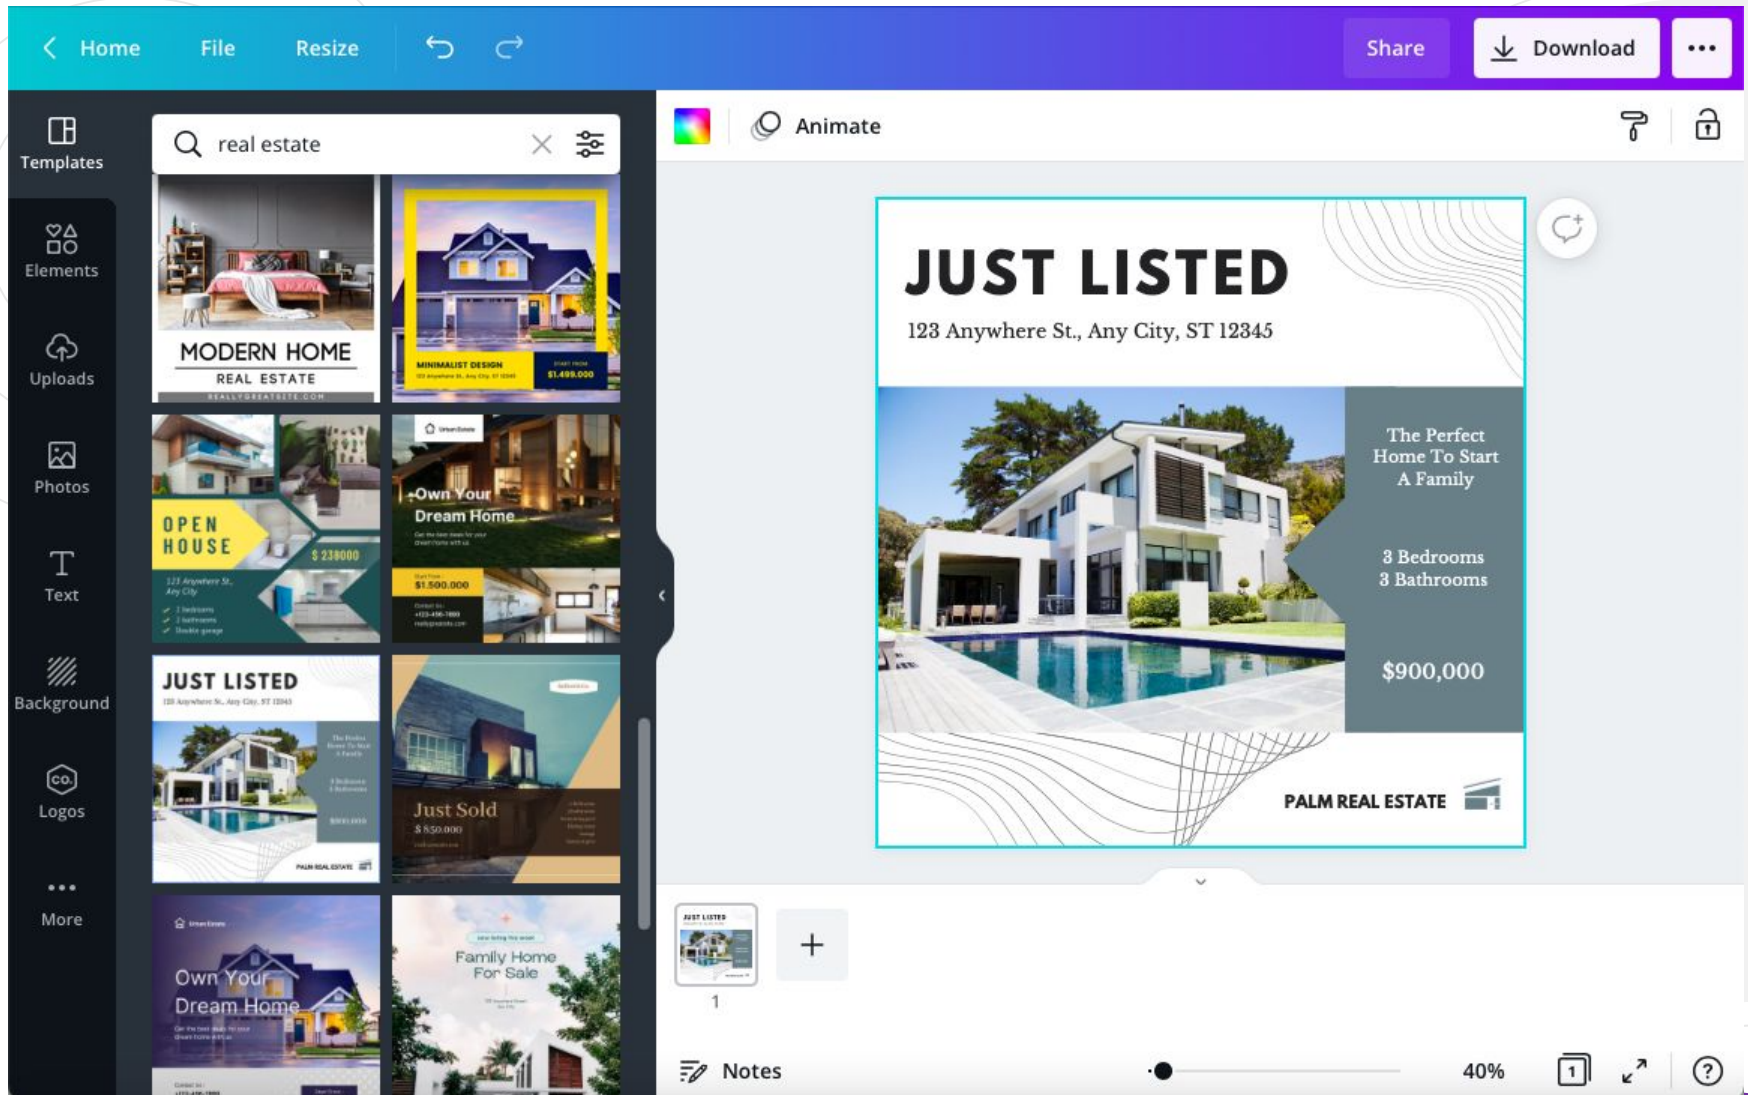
Home File Resize Share Download •••

Templates
Elements
Uploads
Photos
Text
Background
Logos
More

real estate

MODERN HOME
REAL ESTATE

MINIMALIST DESIGN
$1,499,000

OPEN HOUSE
$ 238000

Own Your Dream Home
$1,500,000

JUST LISTED

Just Sold

Own Your Dream Home

Family Home For Sale

Animate

JUST LISTED
123 Anywhere St., Any City, ST 12345

The Perfect Home To Start A Family

3 Bedrooms
3 Bathrooms

$900,000

PALM REAL ESTATE

JUST LISTED
1

+

Notes
40%
1